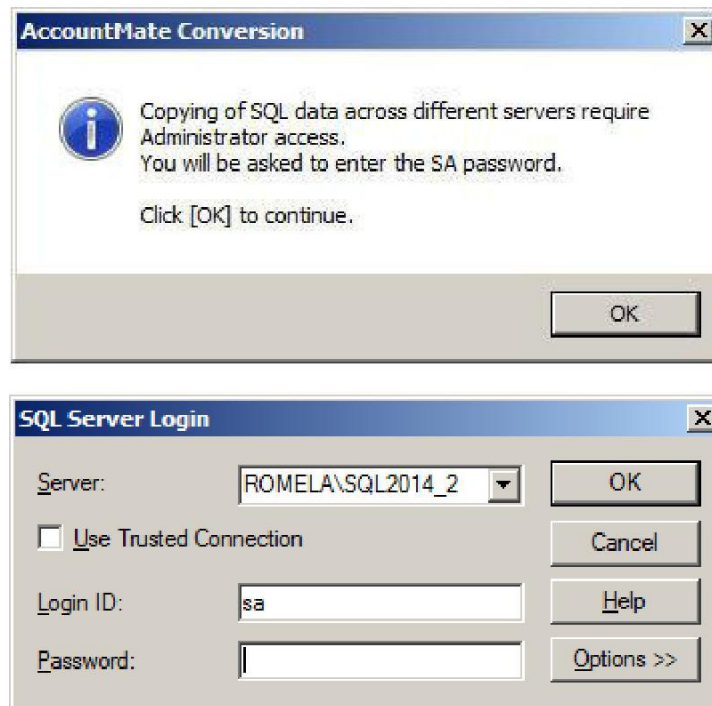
AccountMate Conversion

Copying of SQL data across different servers require Administrator access.
You will be asked to enter the SA password.

Click [OK] to continue.

OK

SQL Server Login

Server: ROMELA\SQL2014_2

Use Trusted Connection

Login ID: sa

Password:

OK

Cancel

Help

Options >>